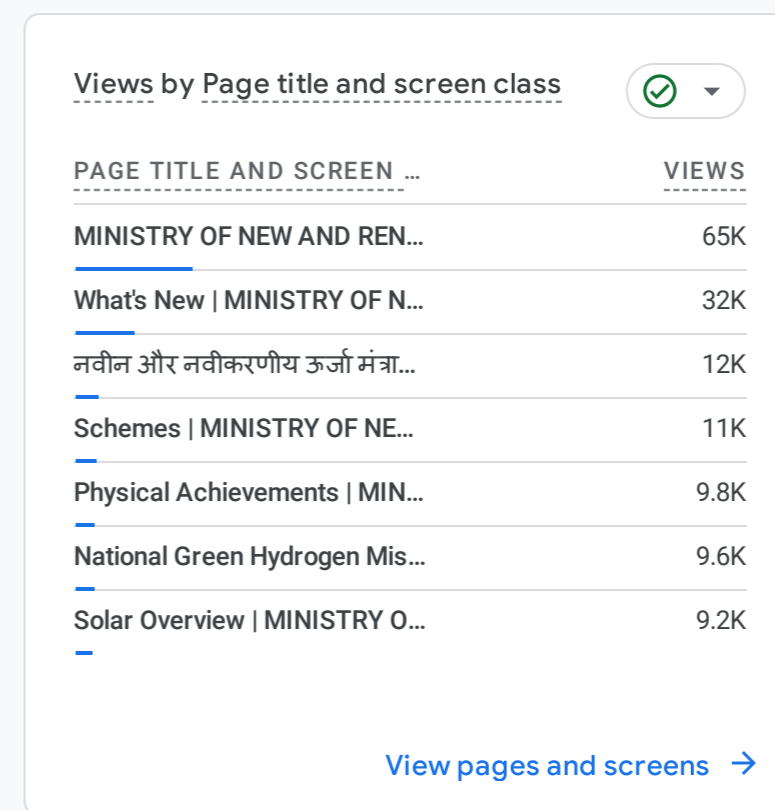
Views by Page title and screen class

| PAGE TITLE AND SCREEN ... | VIEWS |
|---|---|
| MINISTRY OF NEW AND REN... | 65K |
| What's New \| MINISTRY OF N... | 32K |
| नवीन और नवीकरणीय ऊर्जा मंत्रा... | 12K |
| Schemes \| MINISTRY OF NE... | 11K |
| Physical Achievements \| MIN... | 9.8K |
| National Green Hydrogen Mis... | 9.6K |
| Solar Overview \| MINISTRY O... | 9.2K |

View pages and screens →